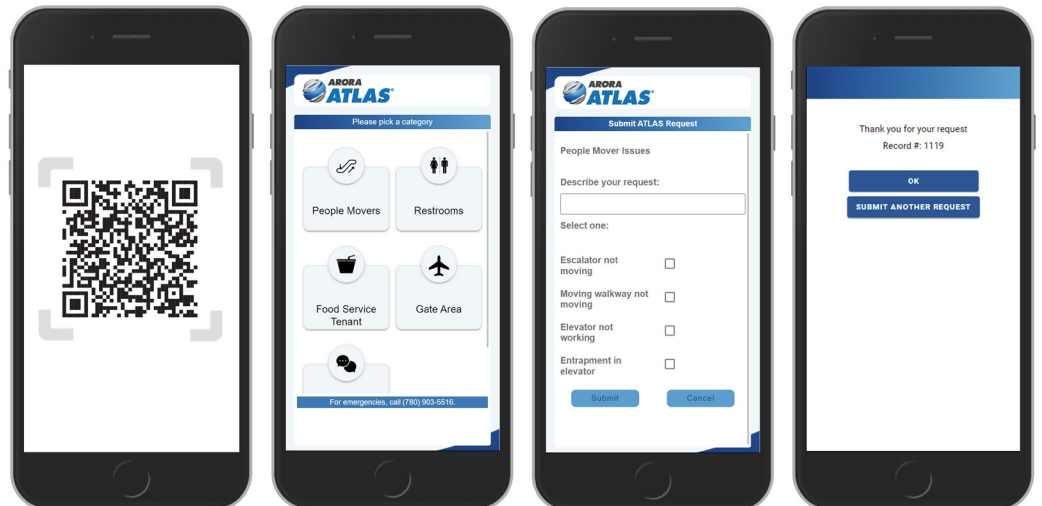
ARORA ATLAS®

Please pick a category

People Movers

Restrooms

Food Service Tenant

Gate Area

For emergencies, call (780) 903-5516.

ARORA ATLAS®

Submit ATLAS Request

People Mover Issues

Describe your request:

Select one:

Escalator not moving

Moving walkway not moving

Elevator not working

Entrapment in elevator

Submit

Cancel

Thank you for your request

Record #: 1119

OK

SUBMIT ANOTHER REQUEST